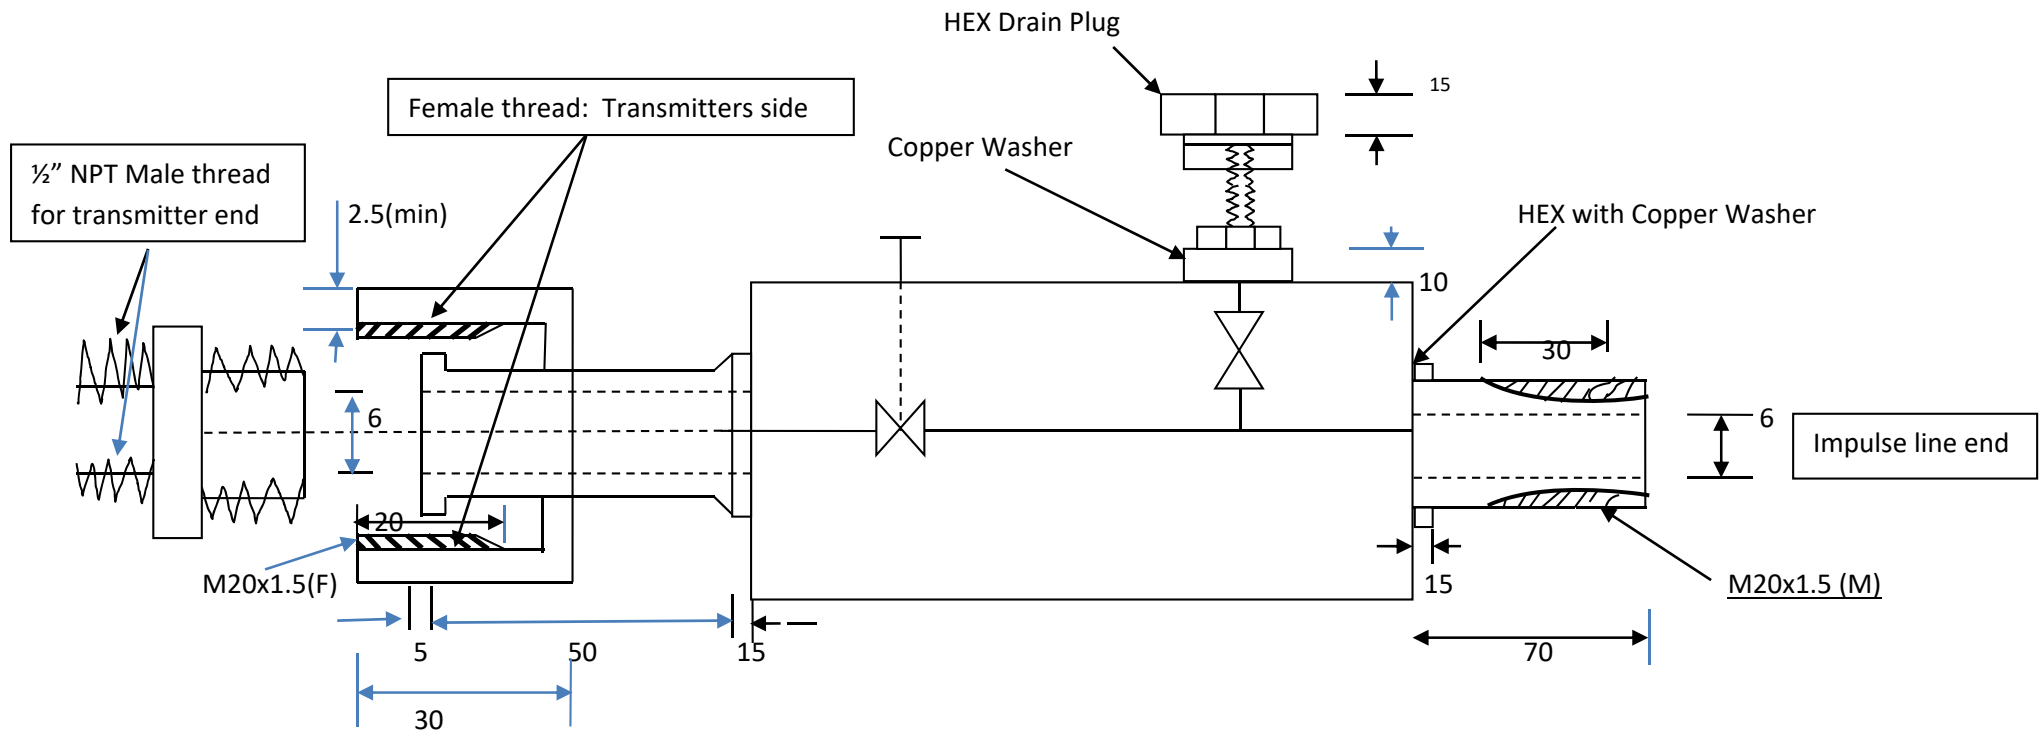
HEX Drain Plug

15

Female thread: Transmitters side

Copper Washer

½" NPT Male thread for transmitter end

2.5(min)

HEX with Copper Washer

10

30

6

6

Impulse line end

20

M20x1.5(F)

15

M20x1.5 (M)

5

50

15

70

30